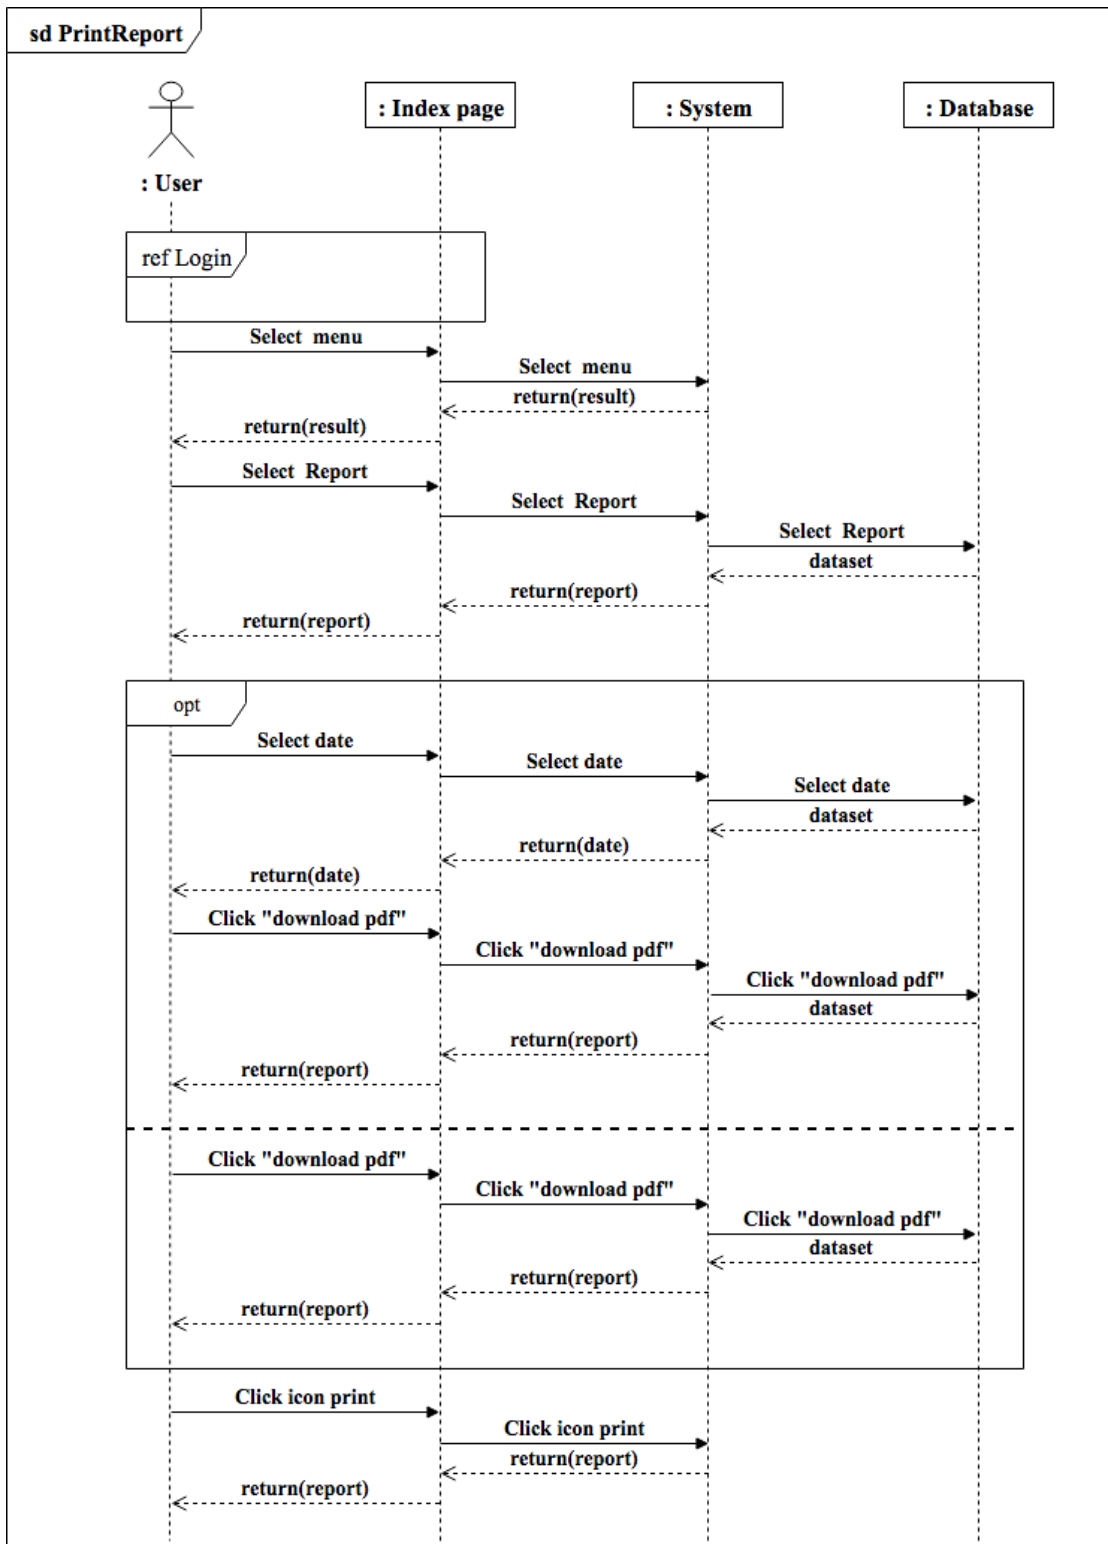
sd PrintReport

: Index page

: System

: Database

: User

ref Login

Select menu

Select menu

return(result)

return(result)

Select Report

Select Report

Select Report

dataset

return(report)

return(report)

opt

Select date

Select date

Select date

dataset

return(date)

return(date)

Click "download pdf"

Click "download pdf"

Click "download pdf"

dataset

return(report)

return(report)

Click "download pdf"

Click "download pdf"

Click "download pdf"

dataset

return(report)

return(report)

Click icon print

Click icon print

return(report)

return(report)